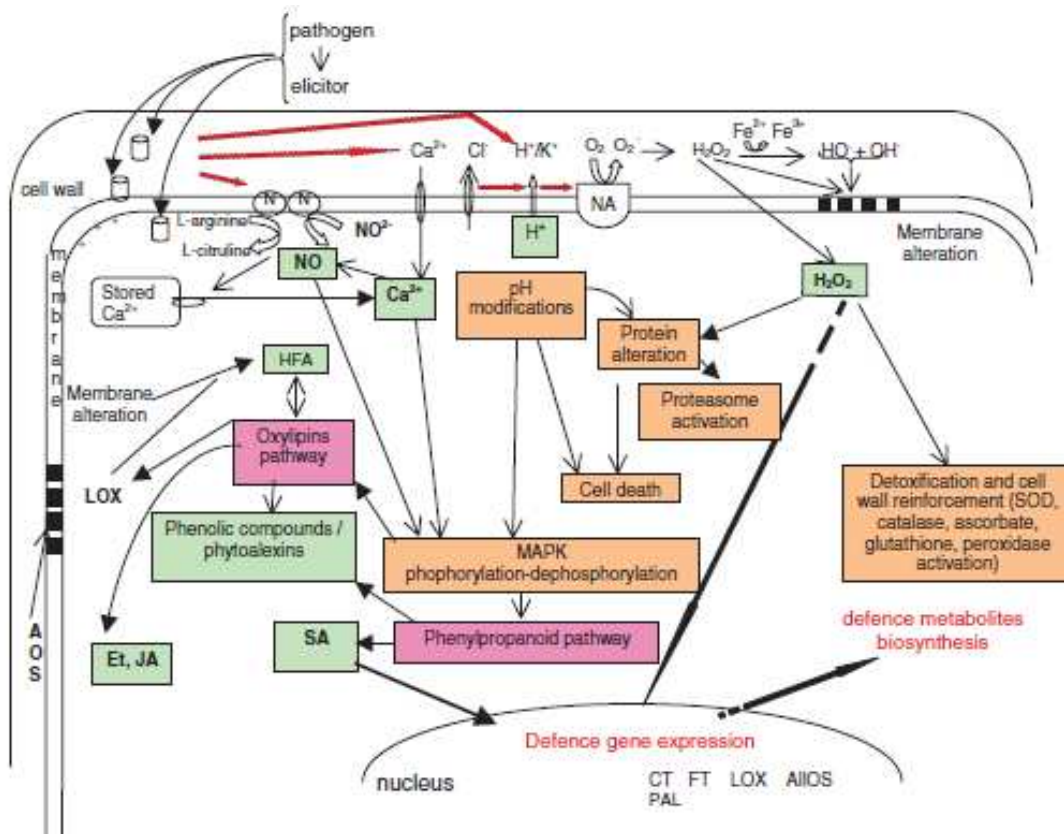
pathogen
elicitor

cell wall

$Ca^{2+}$ $Cl^-$ $H^+/K^+$ $O_2$ $O_2^-$ $H_2O_2$ $Fe^{2+}$ $Fe^{3+}$ $HO^- + OH^-$

N N

L-arginine
L-citruline

$NO^{2-}$

NA

$H^+$

membrane

Membrane alteration

NO

Stored $Ca^{2+}$

$Ca^{2+}$

pH modifications

Protein alteration

$H_2O_2$

HFA

Membrane alteration

Proteasome activation

Oxylipins pathway

LOX

Cell death

Detoxification and cell wall reinforcement (SOD, catalase, ascorbate, glutathione, peroxidase activation)

Phenolic compounds / phytoalexins

MAPK phophorylation-dephosphorylation

AOS

Et, JA

SA

Phenylpropanoid pathway

defence metabolites biosynthesis

Defence gene expression

nucleus

CT FT LOX AllOS
PAL